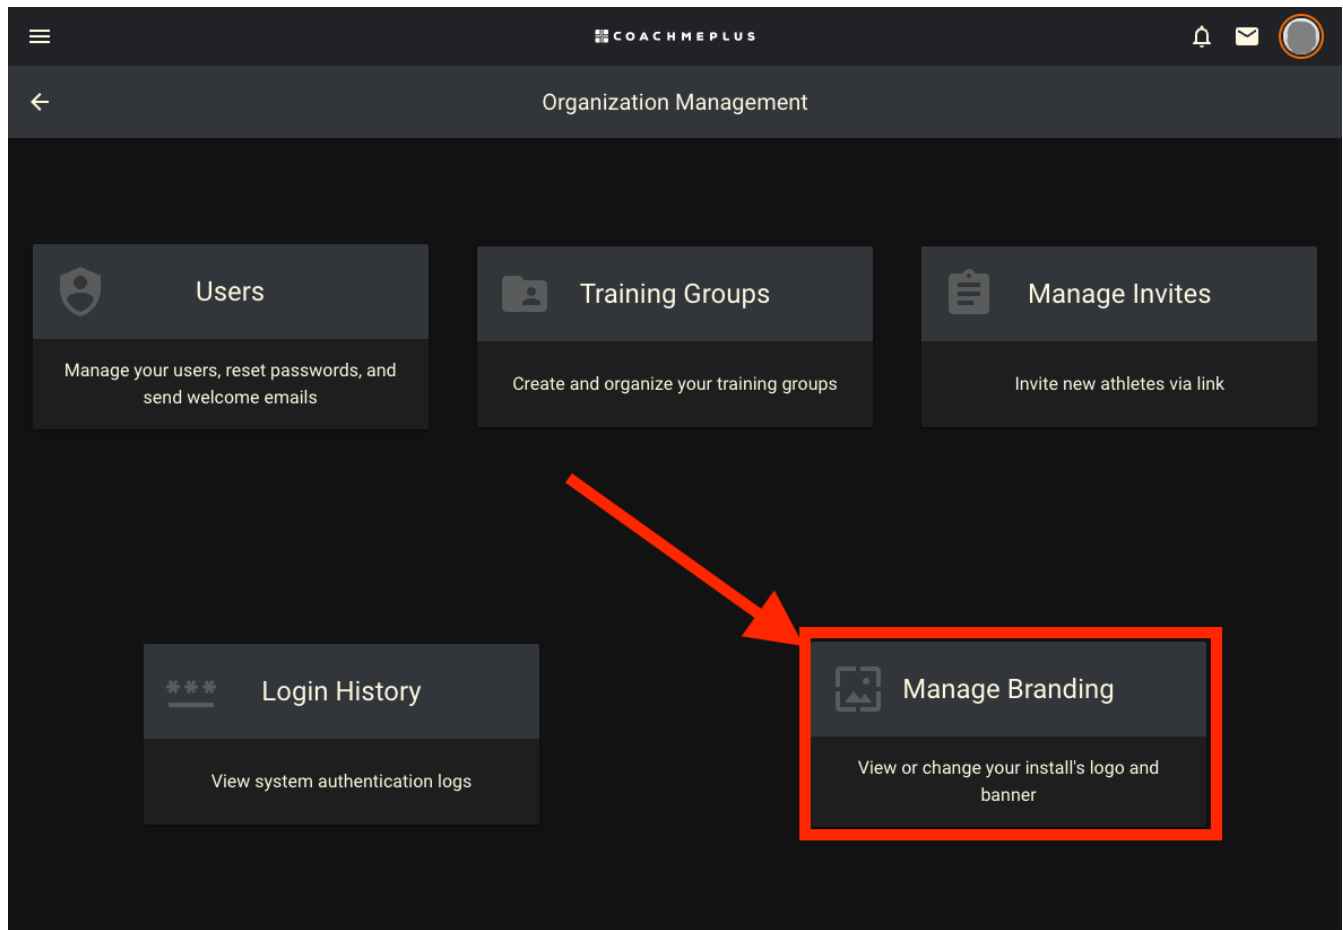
COACHMEPLUS

Organization Management

Users

Manage your users, reset passwords, and send welcome emails

Training Groups

Create and organize your training groups

Manage Invites

Invite new athletes via link

***

Login History

View system authentication logs

Manage Branding

View or change your install's logo and banner